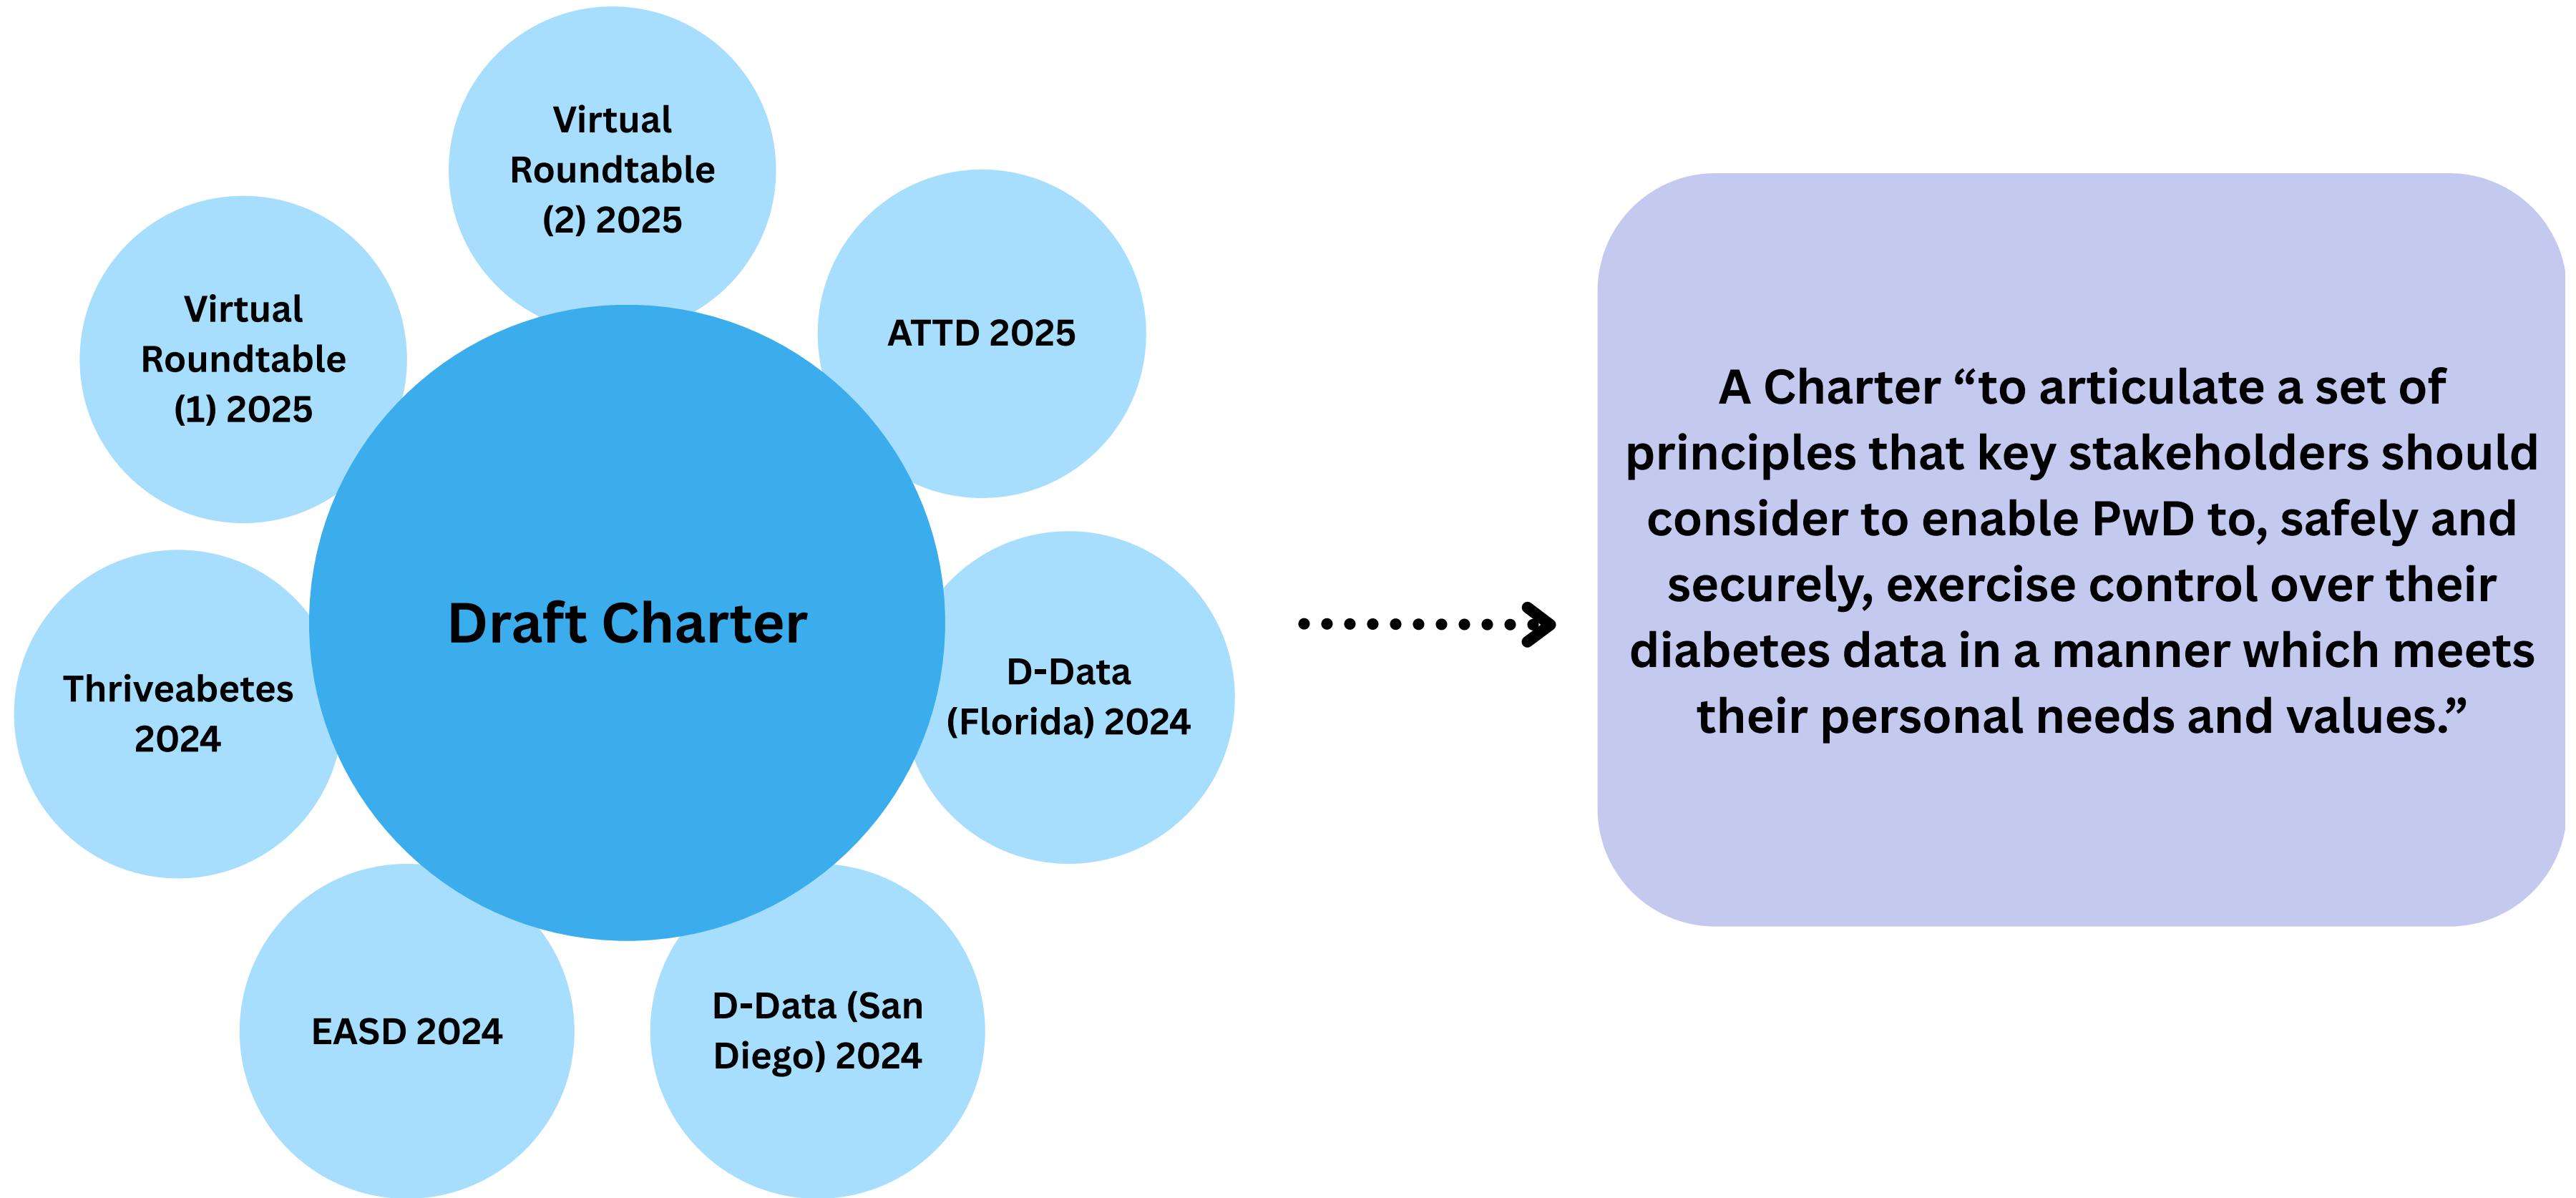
Virtual Roundtable (2) 2025

Virtual Roundtable (1) 2025

ATTD 2025

Draft Charter

Thriveabetes 2024

D-Data (Florida) 2024

EASD 2024

D-Data (San Diego) 2024

A Charter “to articulate a set of principles that key stakeholders should consider to enable PwD to, safely and securely, exercise control over their diabetes data in a manner which meets their personal needs and values.”